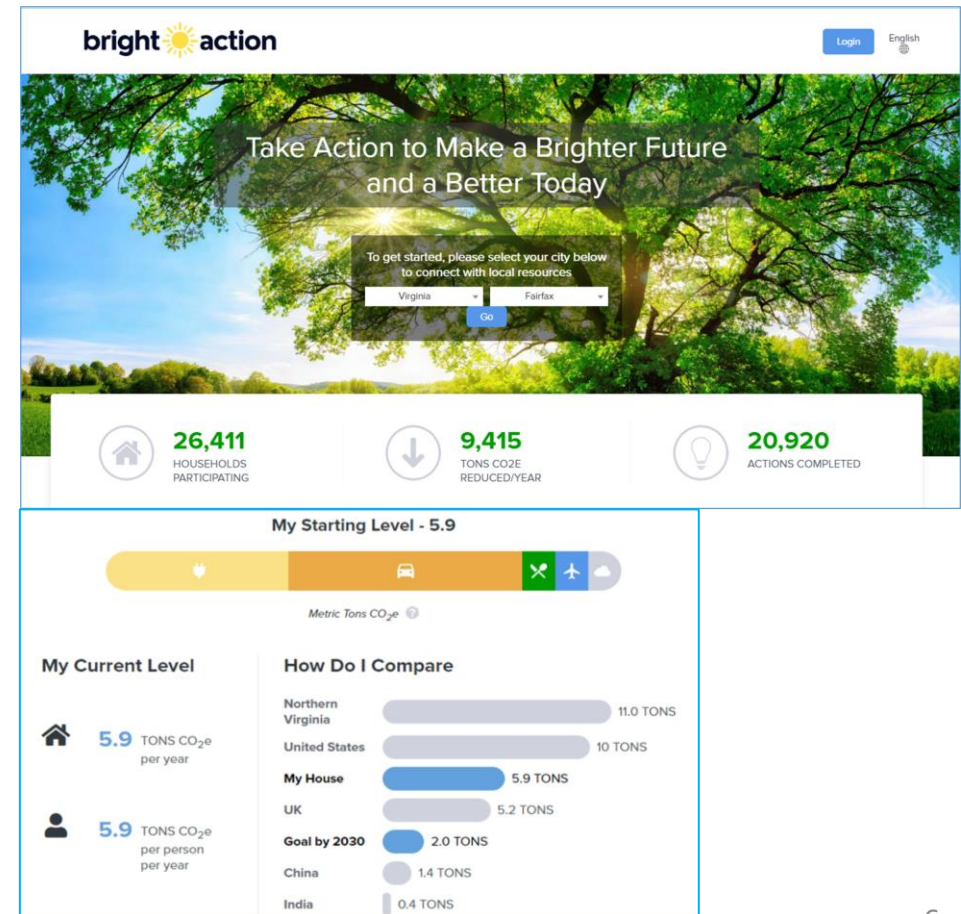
bright action

Login

English

Take Action to Make a Brighter Future and a Better Today

To get started, please select your city below to connect with local resources

Virginia

Fairfax

Go

26,411
HOUSEHOLDS PARTICIPATING

9,415
TONS CO2E REDUCED/YEAR

20,920
ACTIONS COMPLETED

My Starting Level - 5.9

Metric Tons $CO_2e$

My Current Level

5.9 TONS $CO_2e$ per year

5.9 TONS $CO_2e$ per person per year

How Do I Compare

| | |
|---|---|
| Northern Virginia | 11.0 TONS |
| United States | 10 TONS |
| My House | 5.9 TONS |
| UK | 5.2 TONS |
| Goal by 2030 | 2.0 TONS |
| China | 1.4 TONS |
| India | 0.4 TONS |

6